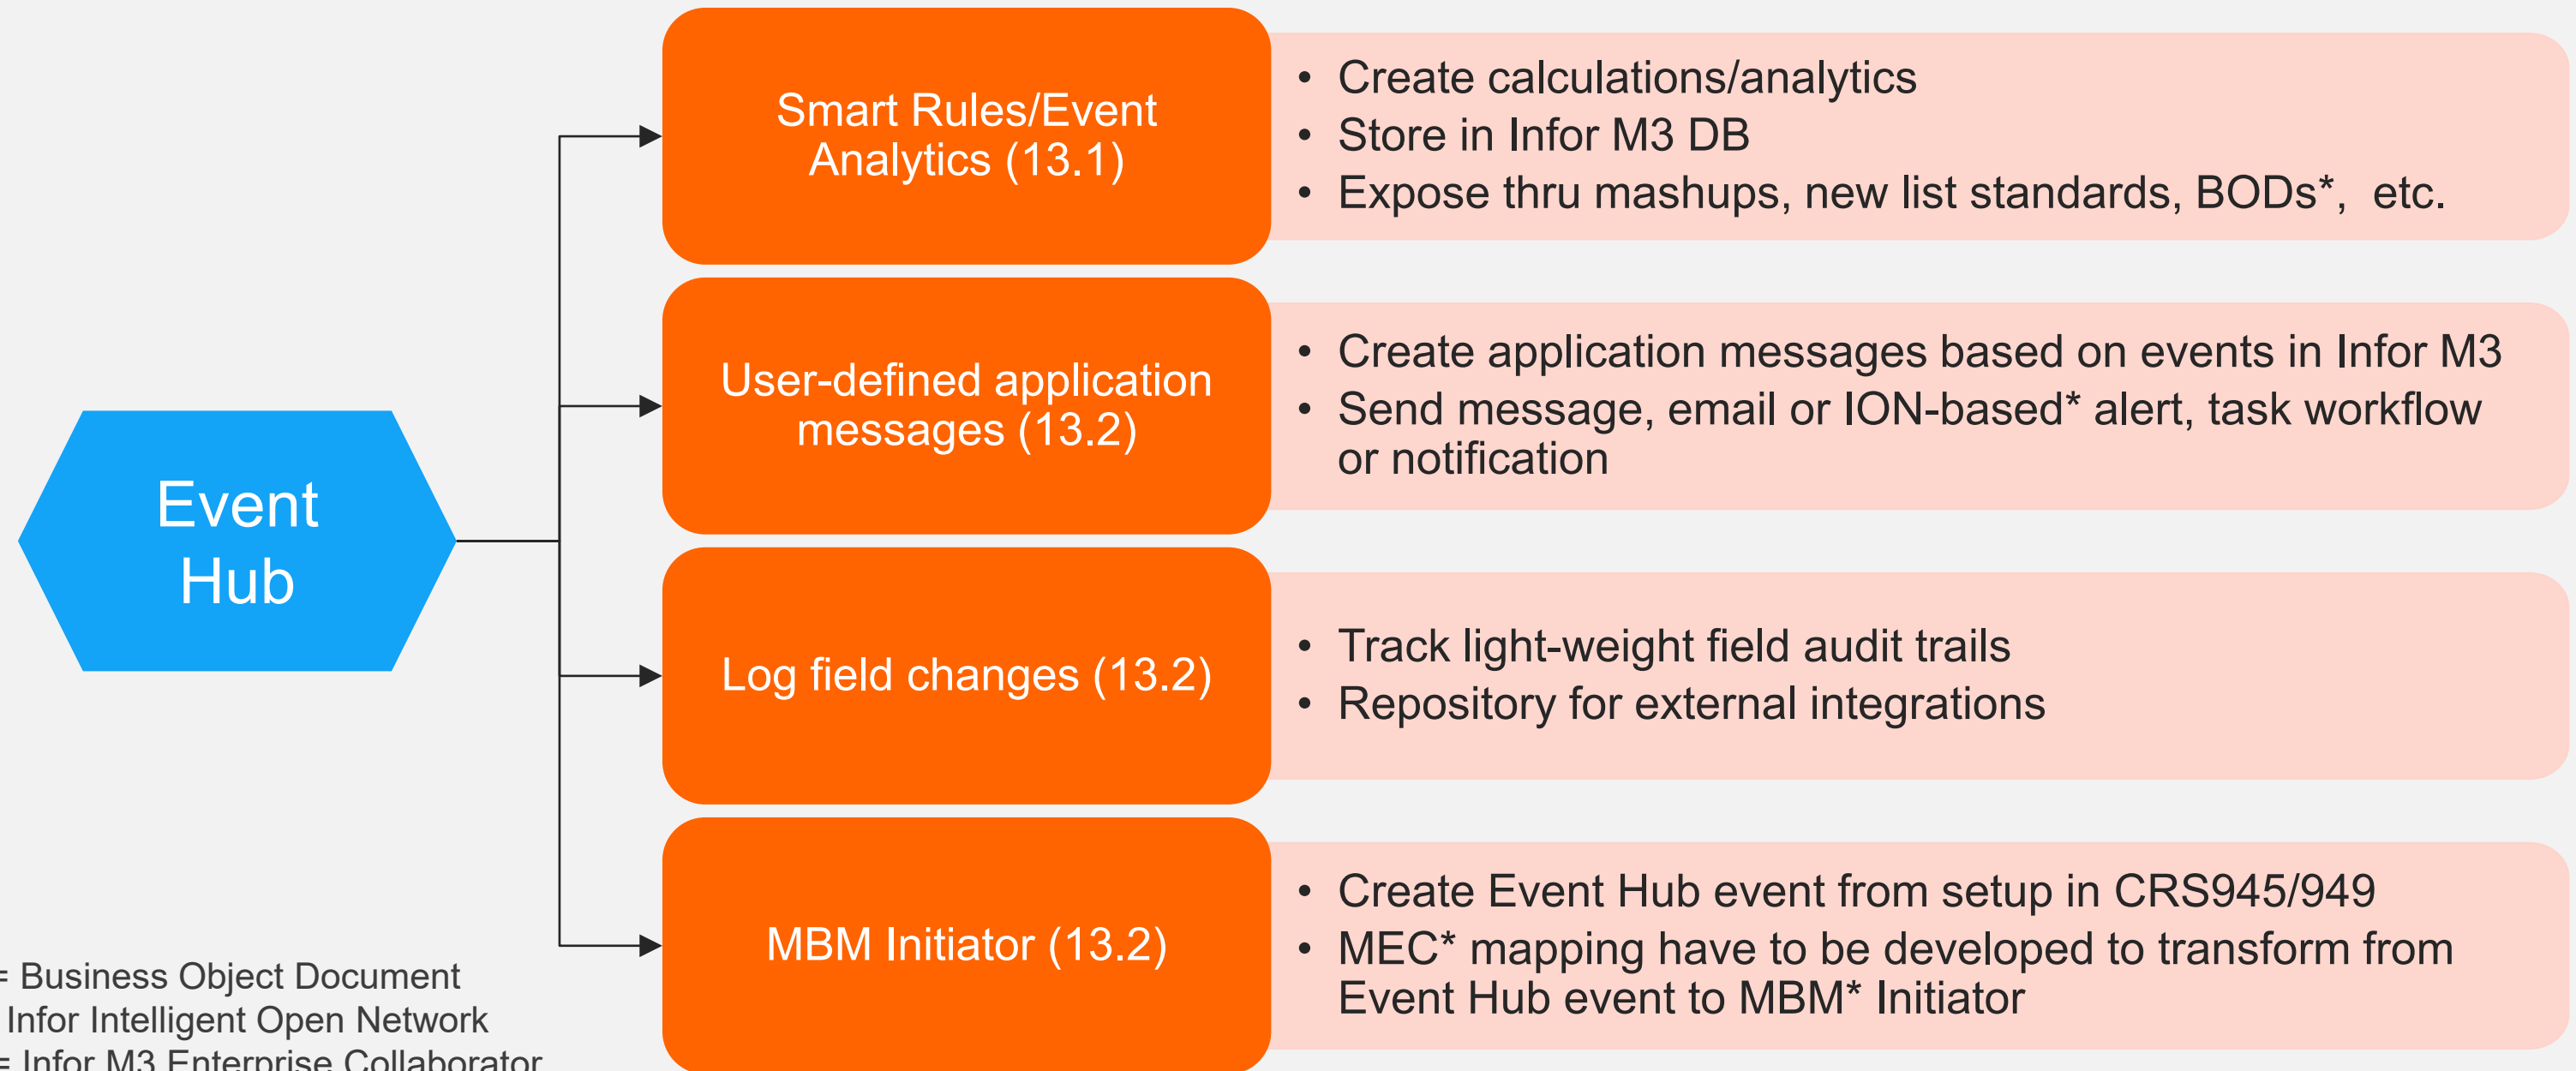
Event Hub

Smart Rules/Event Analytics (13.1)

- Create calculations/analytics
- Store in Infor M3 DB
- Expose thru mashups, new list standards, BODs*, etc.

User-defined application messages (13.2)

- Create application messages based on events in Infor M3
- Send message, email or ION-based* alert, task workflow or notification

Log field changes (13.2)

- Track light-weight field audit trails
- Repository for external integrations

MBM Initiator (13.2)

- Create Event Hub event from setup in CRS945/949
- MEC* mapping have to be developed to transform from Event Hub event to MBM* Initiator

= Business Object Document
Infor Intelligent Open Network
= Infor M3 Enterprise Collaborator